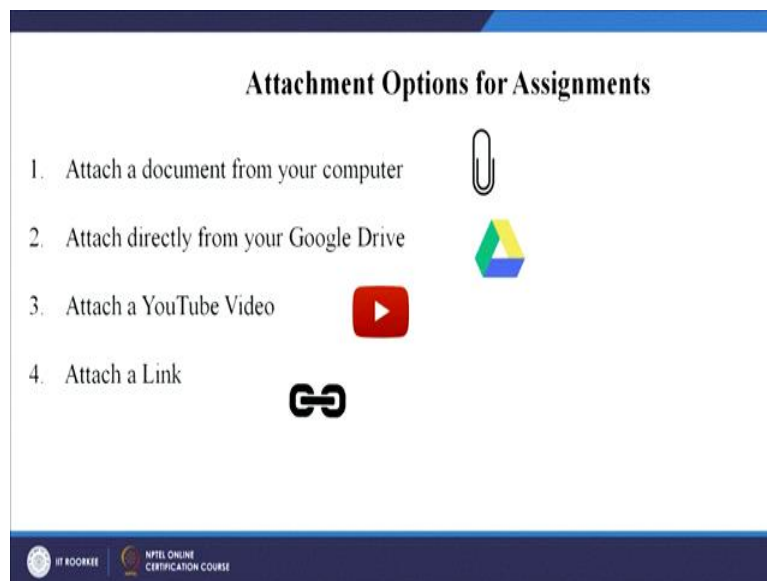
Attachment Options for Assignments

1. Attach a document from your computer

2. Attach directly from your Google Drive

3. Attach a YouTube Video

4. Attach a Link

IIT ROORKEE | NPTEL ONLINE CERTIFICATION COURSE